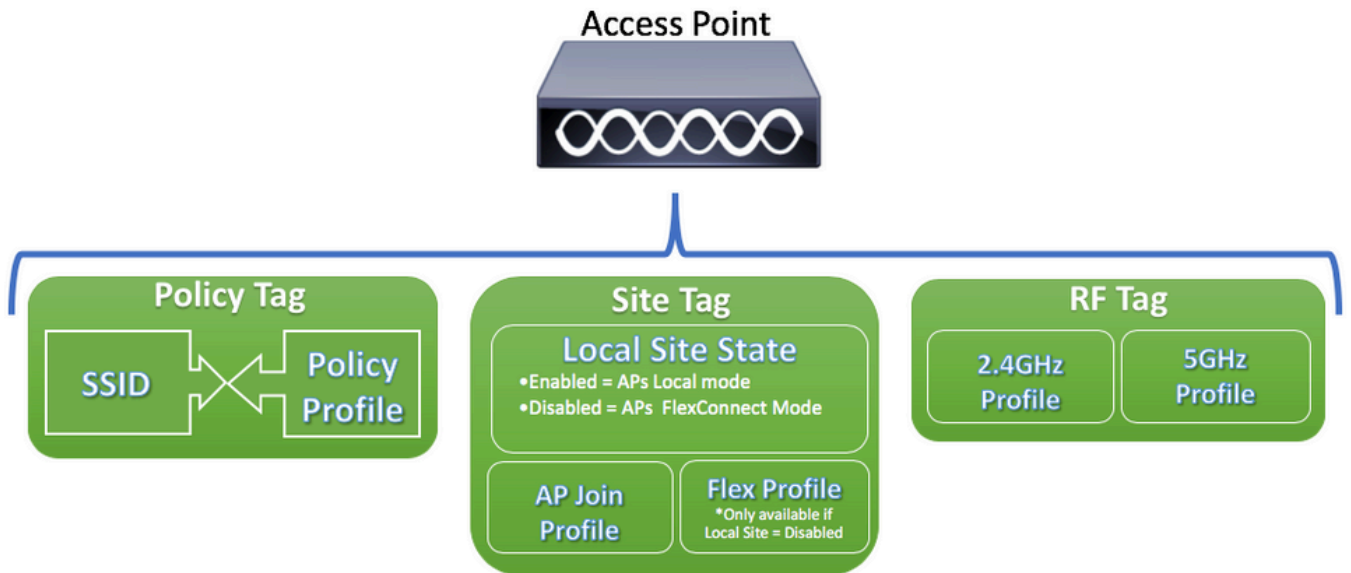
Access Point

Policy Tag

SSID

Policy Profile

Site Tag

Local Site State

•Enabled = APs Local mode
•Disabled = APs FlexConnect Mode

AP Join Profile

Flex Profile
*Only available if Local Site = Disabled

RF Tag

2.4GHz Profile

5GHz Profile